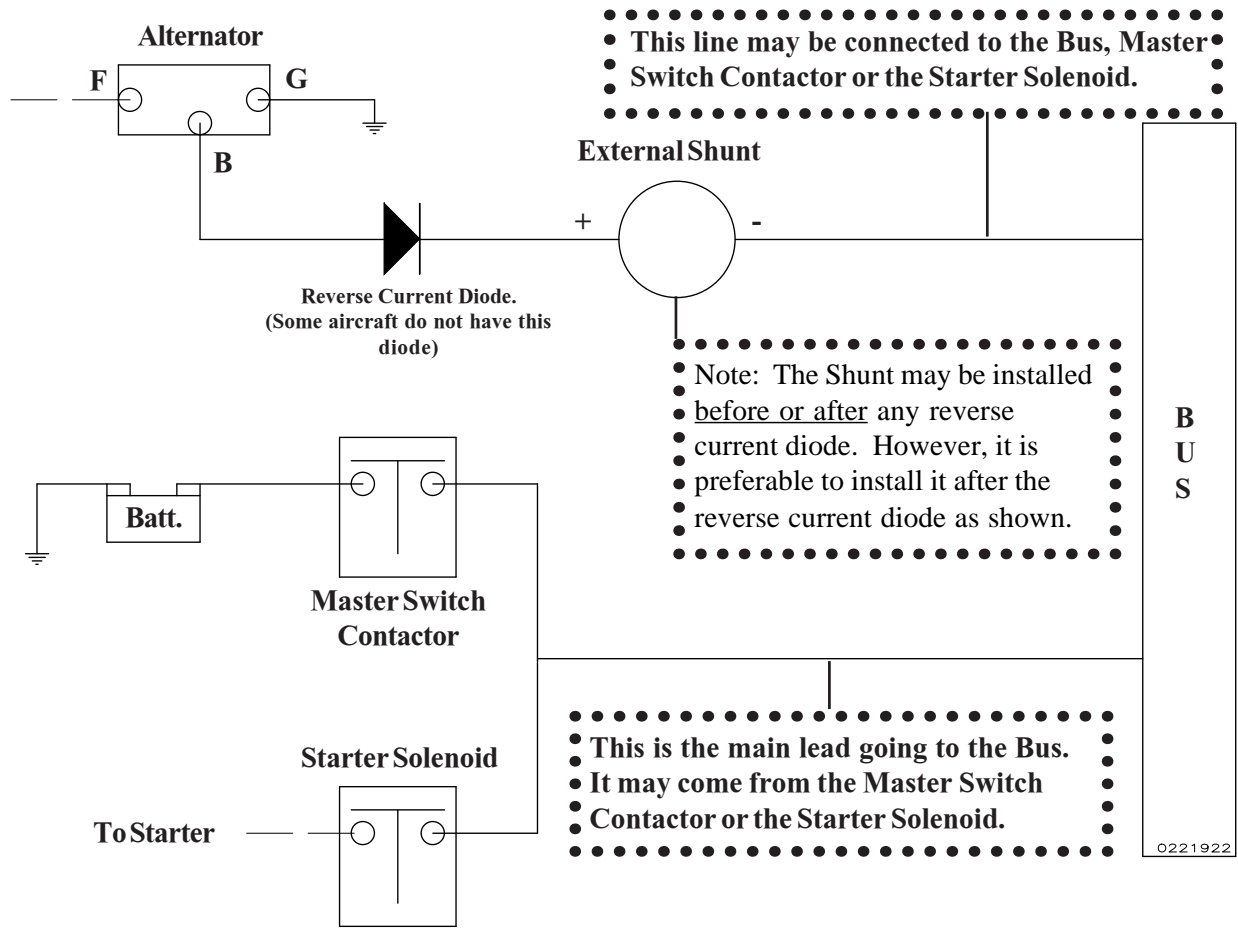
Alternator

F

G

B

This line may be connected to the Bus, Master Switch Contactor or the Starter Solenoid.

External Shunt

+

-

Reverse Current Diode. (Some aircraft do not have this diode)

Note: The Shunt may be installed before or after any reverse current diode. However, it is preferable to install it after the reverse current diode as shown.

B
U
S

Batt.

Master Switch Contactor

Starter Solenoid

To Starter

This is the main lead going to the Bus. It may come from the Master Switch Contactor or the Starter Solenoid.

0221922